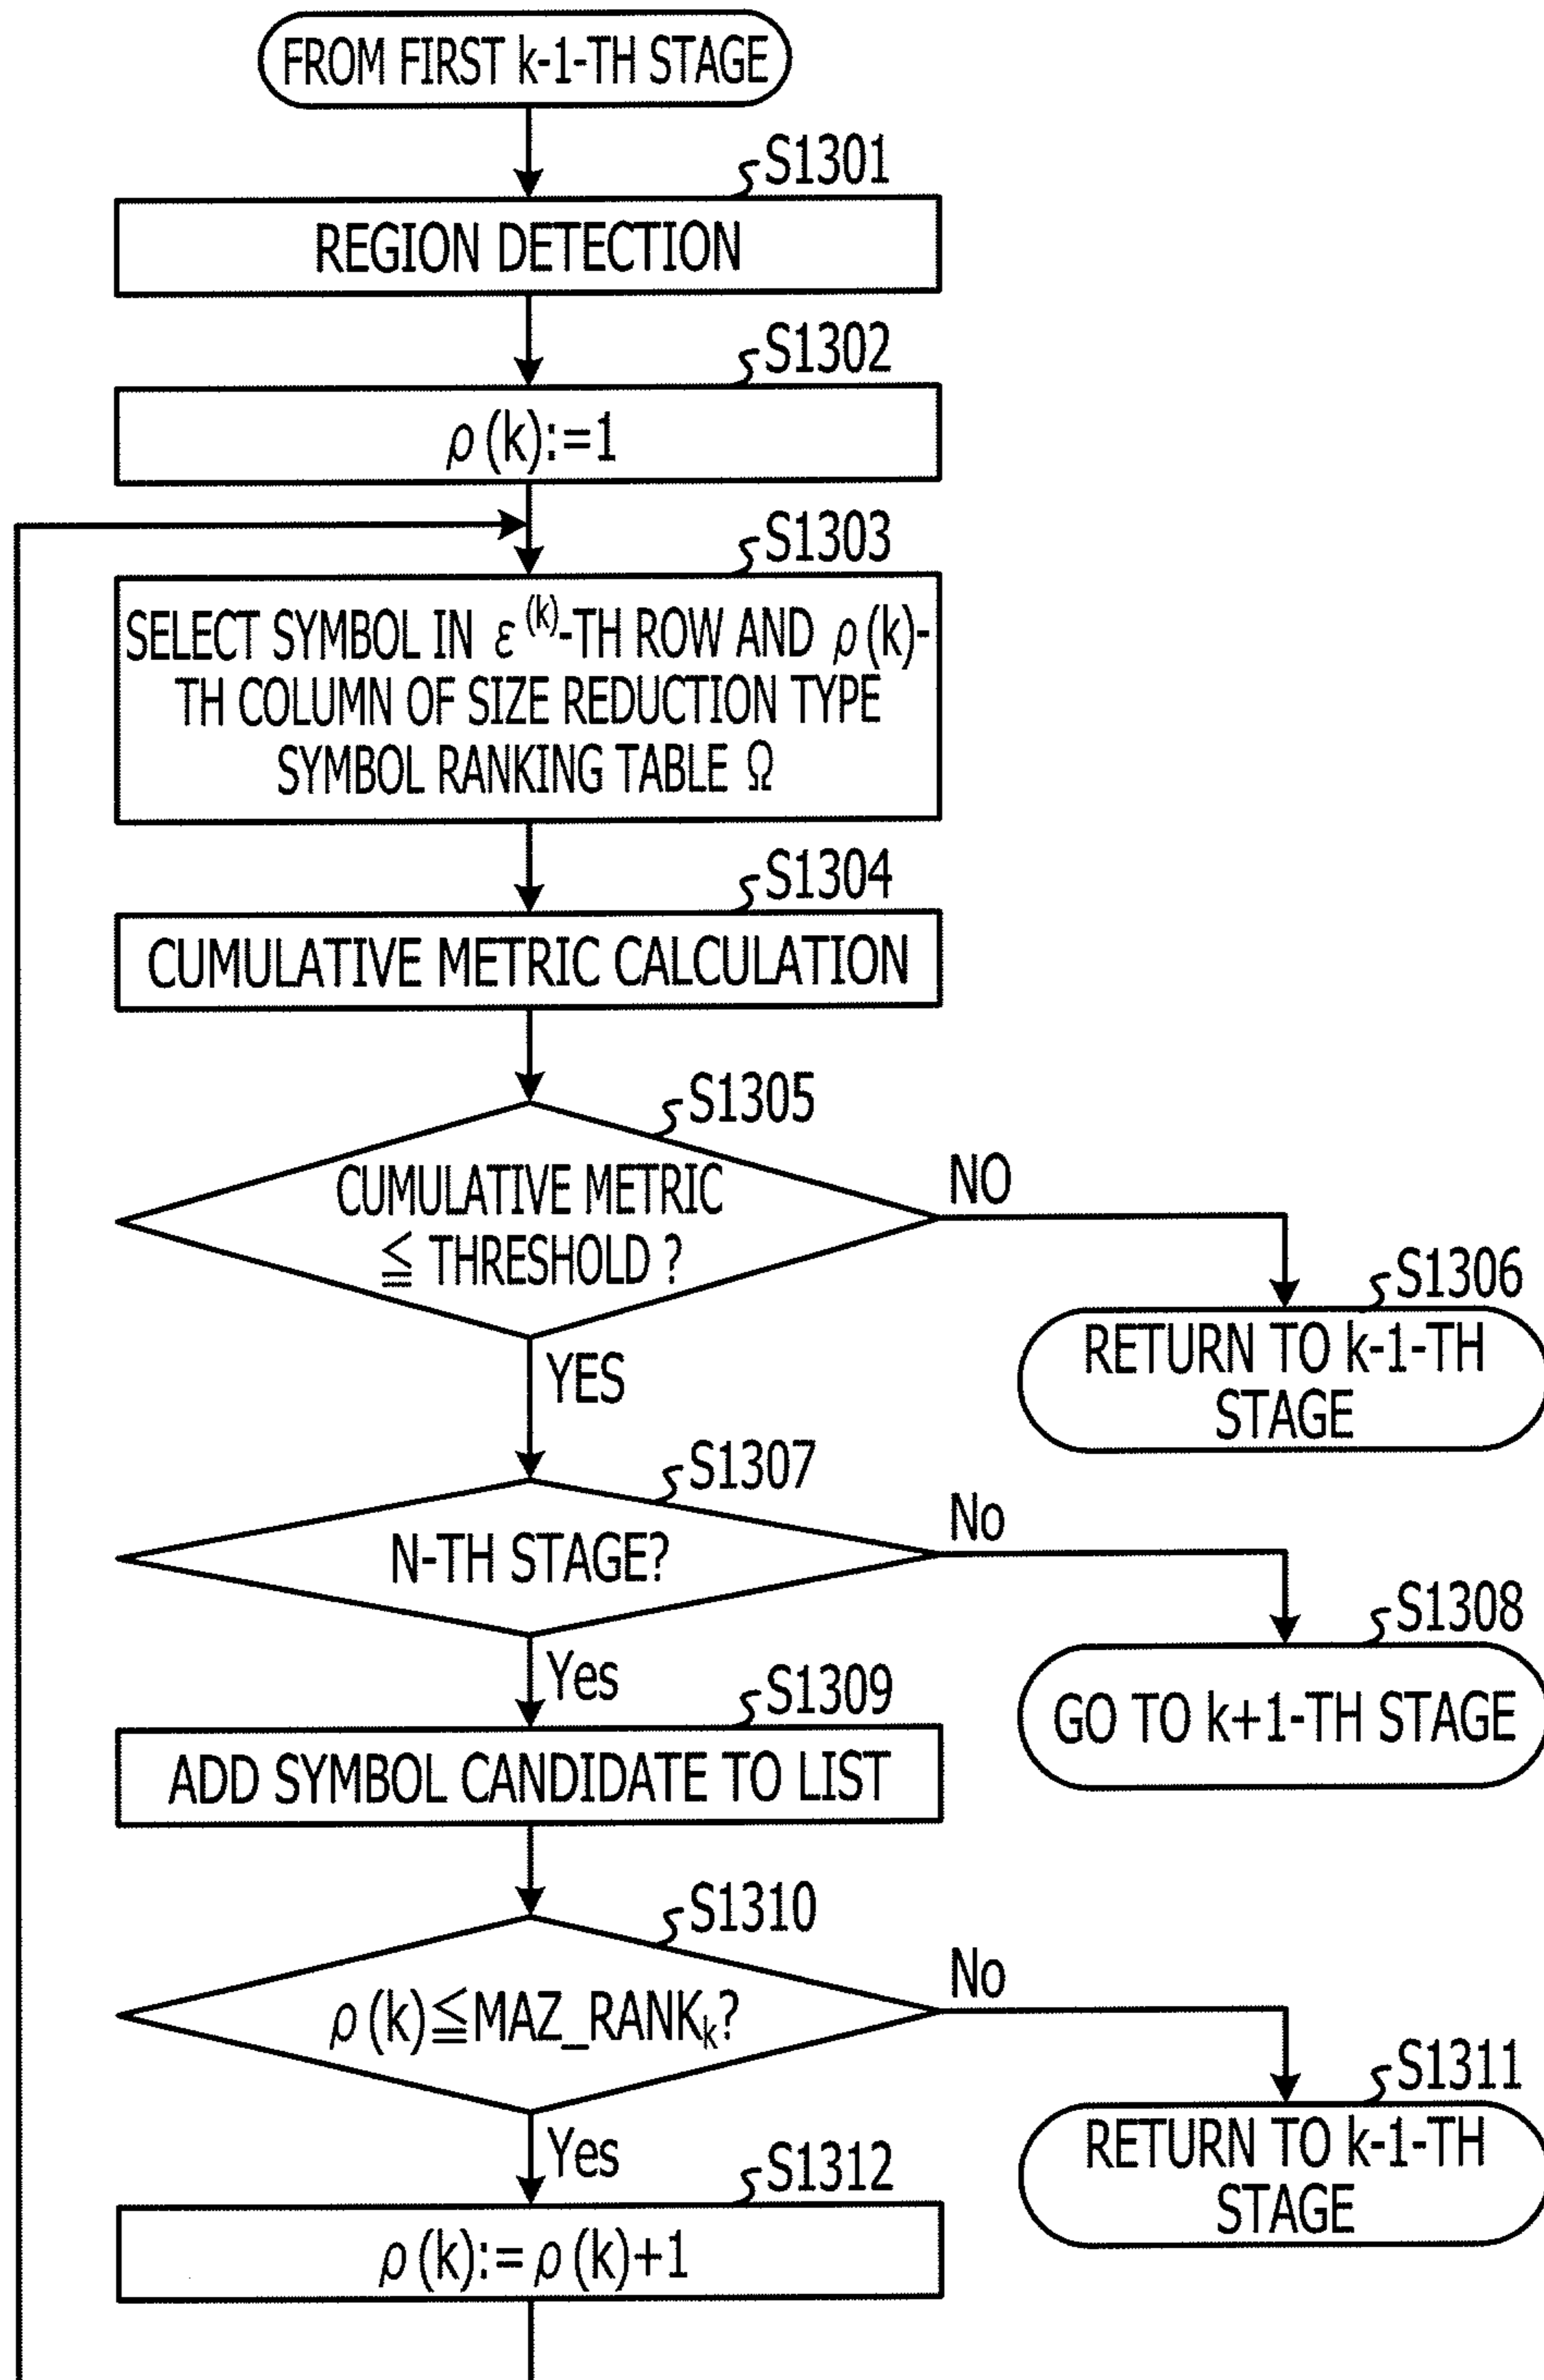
FROM FIRST k-1-TH STAGE

S1301
REGION DETECTION

S1302
$\rho(k):=1$

S1303
SELECT SYMBOL IN $\varepsilon^{(k)}$-TH ROW AND $\rho(k)$-TH COLUMN OF SIZE REDUCTION TYPE SYMBOL RANKING TABLE $\Omega$

S1304
CUMULATIVE METRIC CALCULATION

S1305
CUMULATIVE METRIC $\leqq$ THRESHOLD ?

NO

S1306
RETURN TO k-1-TH STAGE

YES

S1307
N-TH STAGE?

No

S1308
GO TO k+1-TH STAGE

Yes

S1309
ADD SYMBOL CANDIDATE TO LIST

S1310
$\rho(k)\leqq$MAZ_RANK$_k$?

No

S1311
RETURN TO k-1-TH STAGE

Yes

S1312
$\rho(k):=\rho(k)+1$